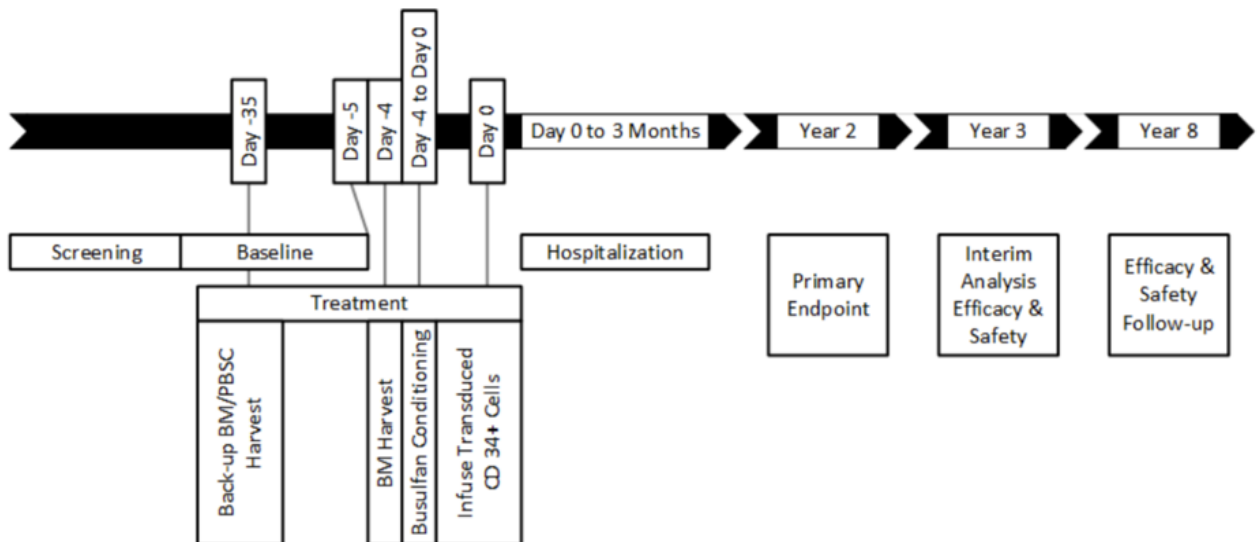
Day -35

Day -5

Day -4

Day -4 to Day 0

Day 0

Day 0 to 3 Months

Year 2

Year 3

Year 8

Screening

Baseline

Hospitalization

Primary Endpoint

Interim Analysis Efficacy & Safety

Efficacy & Safety Follow-up

Treatment

Back-up BM/PBSC Harvest

BM Harvest

Busulfan Conditioning

Infuse Transduced CD 34+ Cells